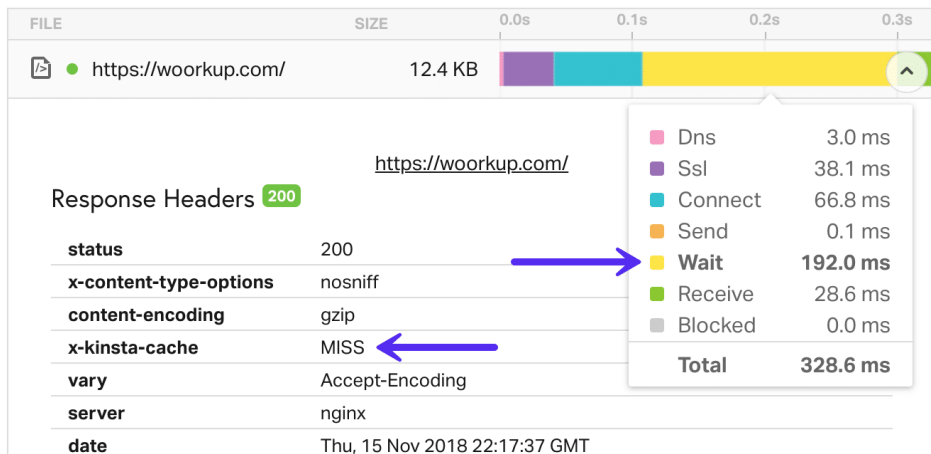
FILE SIZE 0.0s 0.1s 0.2s 0.3s

https://woorkup.com/ 12.4 KB

https://woorkup.com/

Response Headers 200

| | |
|---|---|
| status | 200 |
| x-content-type-options | nosniff |
| content-encoding | gzip |
| x-kinsta-cache | MISS |
| vary | Accept-Encoding |
| server | nginx |
| date | Thu, 15 Nov 2018 22:17:37 GMT |

| | |
|---|---|
| Dns | 3.0 ms |
| Ssl | 38.1 ms |
| Connect | 66.8 ms |
| Send | 0.1 ms |
| Wait | 192.0 ms |
| Receive | 28.6 ms |
| Blocked | 0.0 ms |
| Total | 328.6 ms |